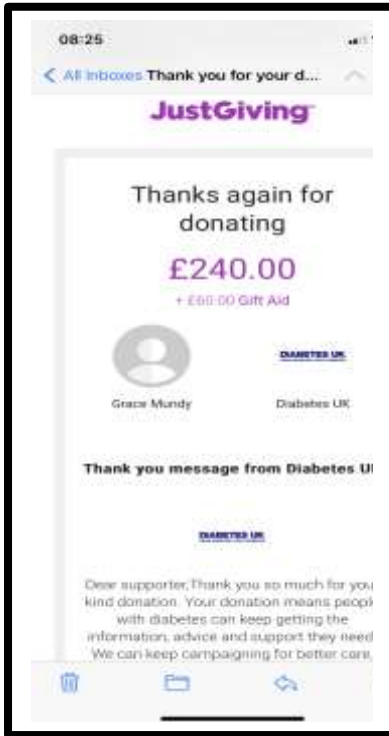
08:25

< All Inboxes Thank you for your d...

JustGiving

Thanks again for donating

£240.00

+ £60.00 Gift Aid

Grace Mundy

DIABETES UK

Diabetes UK

Thank you message from Diabetes U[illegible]

DIABETES UK

Dear supporter,Thank you so much for you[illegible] kind donation. Your donation means peopl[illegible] with diabetes can keep getting the information, advice and support they need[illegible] We can keep campaigning for better care,